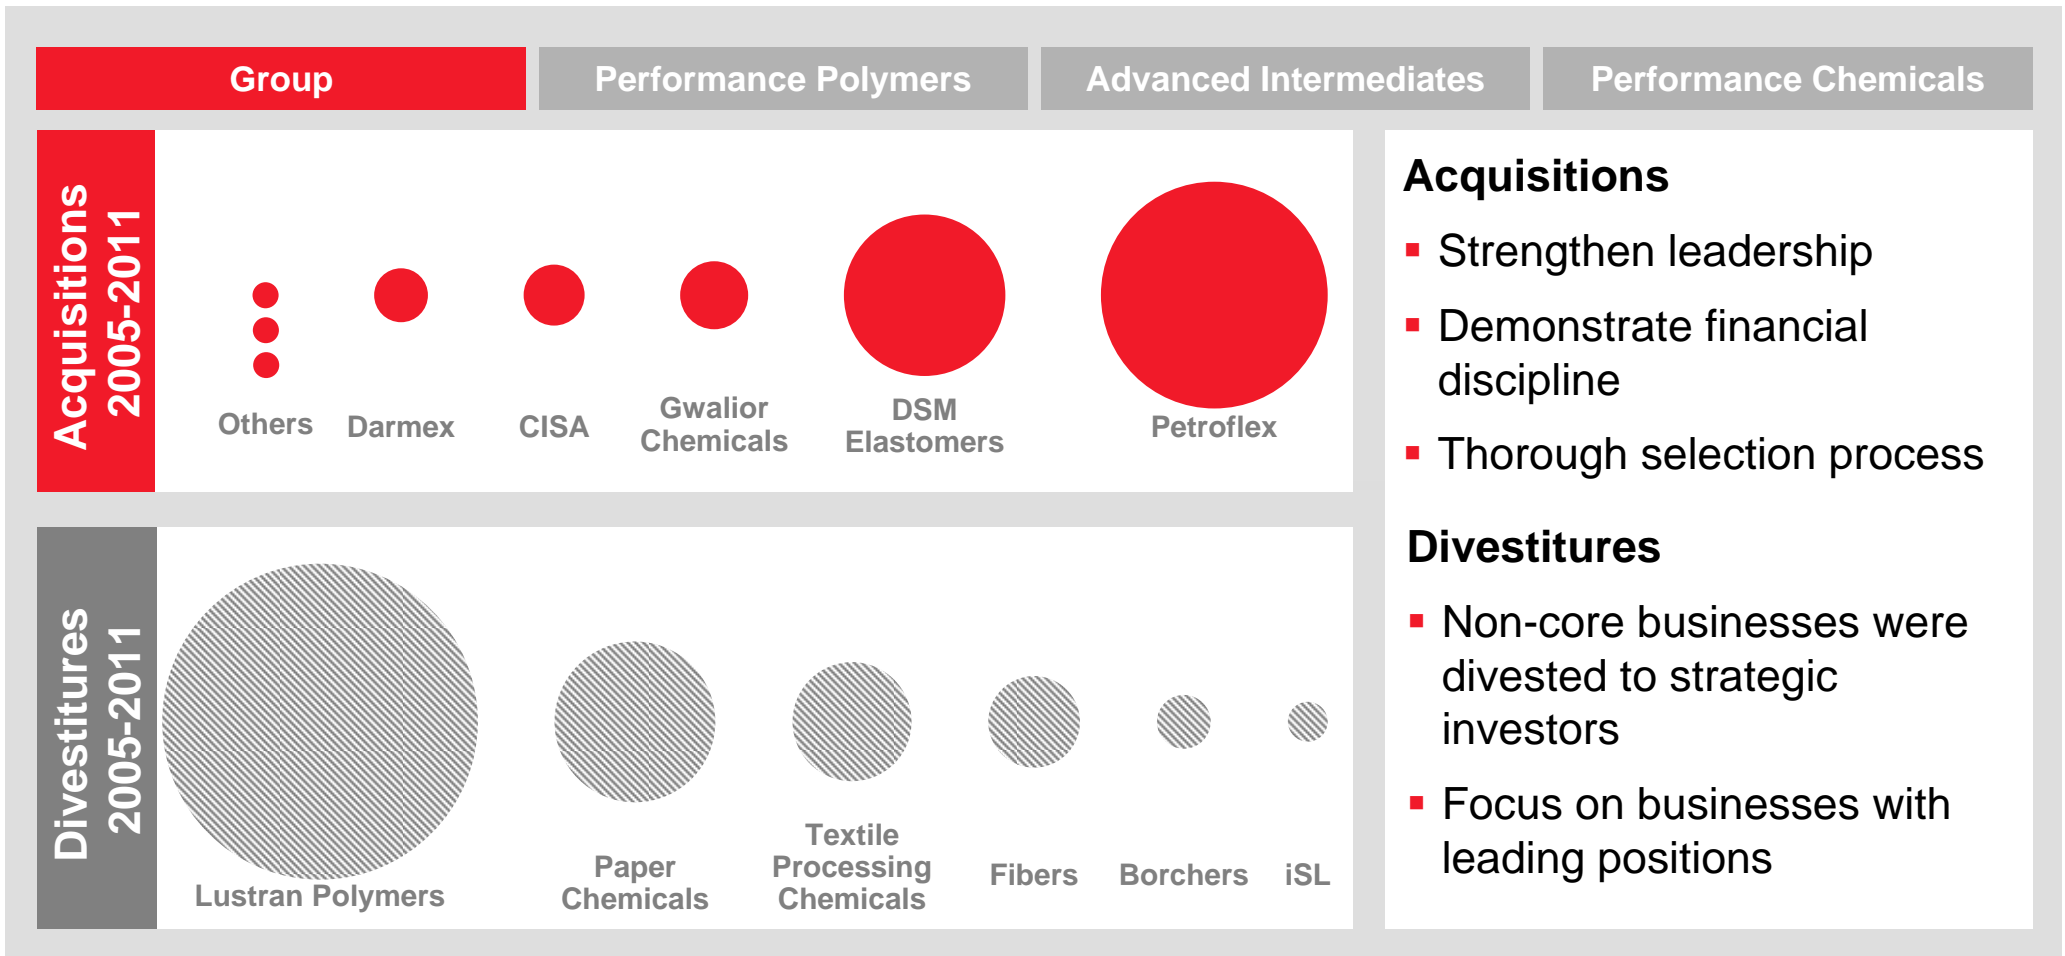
Group | Performance Polymers | Advanced Intermediates | Performance Chemicals

Acquisitions 2005-2011

Others
Darmex
CISA
Gwalior Chemicals
DSM Elastomers
Petroflex

Divestitures 2005-2011

Lustran Polymers
Paper Chemicals
Textile Processing Chemicals
Fibers
Borchers
iSL

Acquisitions
▪ Strengthen leadership
▪ Demonstrate financial discipline
▪ Thorough selection process

Divestitures
▪ Non-core businesses were divested to strategic investors
▪ Focus on businesses with leading positions